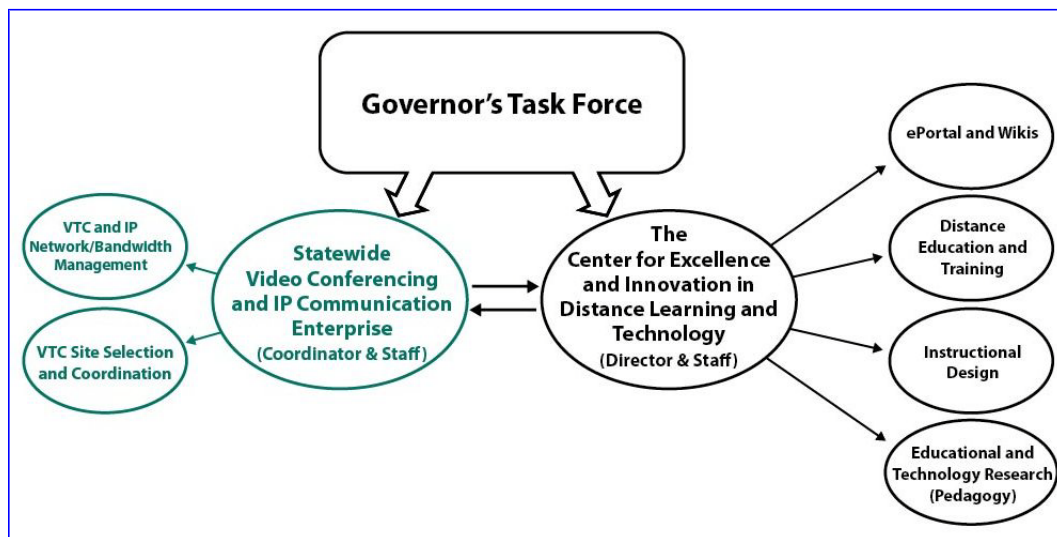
Governor's Task Force

VTC and IP Network/Bandwidth Management

VTC Site Selection and Coordination

Statewide Video Conferencing and IP Communication Enterprise (Coordinator & Staff)

The Center for Excellence and Innovation in Distance Learning and Technology (Director & Staff)

ePortal and Wikis

Distance Education and Training

Instructional Design

Educational and Technology Research (Pedagogy)